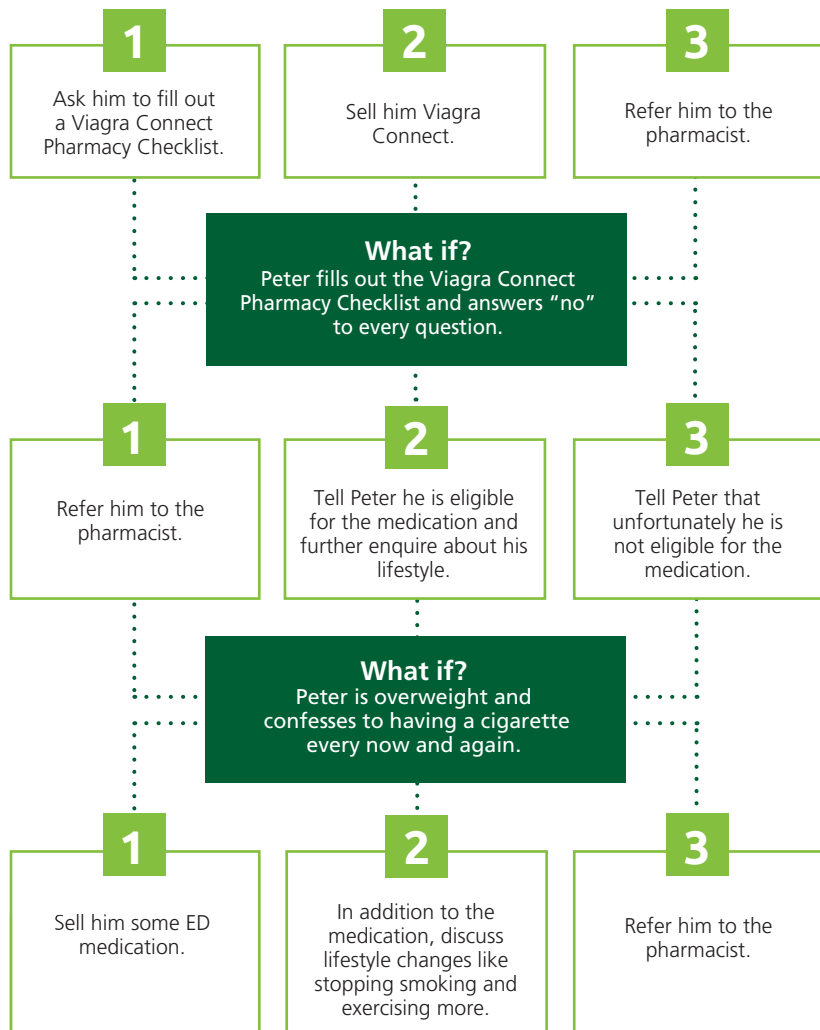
1

Ask him to fill out a Viagra Connect Pharmacy Checklist.

2

Sell him Viagra Connect.

3

Refer him to the pharmacist.

What if?
Peter fills out the Viagra Connect Pharmacy Checklist and answers “no” to every question.

1

Refer him to the pharmacist.

2

Tell Peter he is eligible for the medication and further enquire about his lifestyle.

3

Tell Peter that unfortunately he is not eligible for the medication.

What if?
Peter is overweight and confesses to having a cigarette every now and again.

1

Sell him some ED medication.

2

In addition to the medication, discuss lifestyle changes like stopping smoking and exercising more.

3

Refer him to the pharmacist.